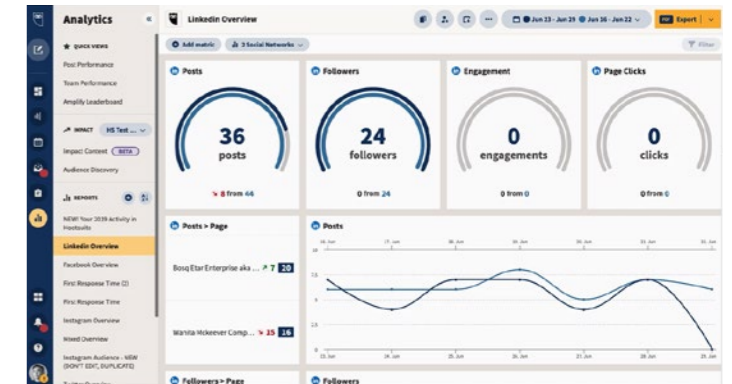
Analytics

QUICK VIEWS

Post Performance

Team Performance

Amplify Leaderboard

IMPACT HS Test ...

Impact Content BETA

Audience Discovery

REPORTS

NEW! Your 2019 Activity in Hootsuite

LinkedIn Overview

Facebook Overview

First Response Time (2)

First Response Time

Instagram Overview

Mixed Overview

Instagram Audience - NEW (DON'T EDIT, DUPLICATE)

LinkedIn Overview

Jun 23 - Jun 29 Jun 16 - Jun 22

Export

Add metric

3 Social Networks

Filter

Posts

36

posts

8 from 44

Followers

24

followers

0 from 24

Engagement

0

engagements

0 from 0

Page Clicks

0

clicks

0 from 0

Posts > Page

Bosq Etar Enterprise aka ... 7 20

Wanita Mckeever Comp... 25 16

Posts

Followers > Page

Followers